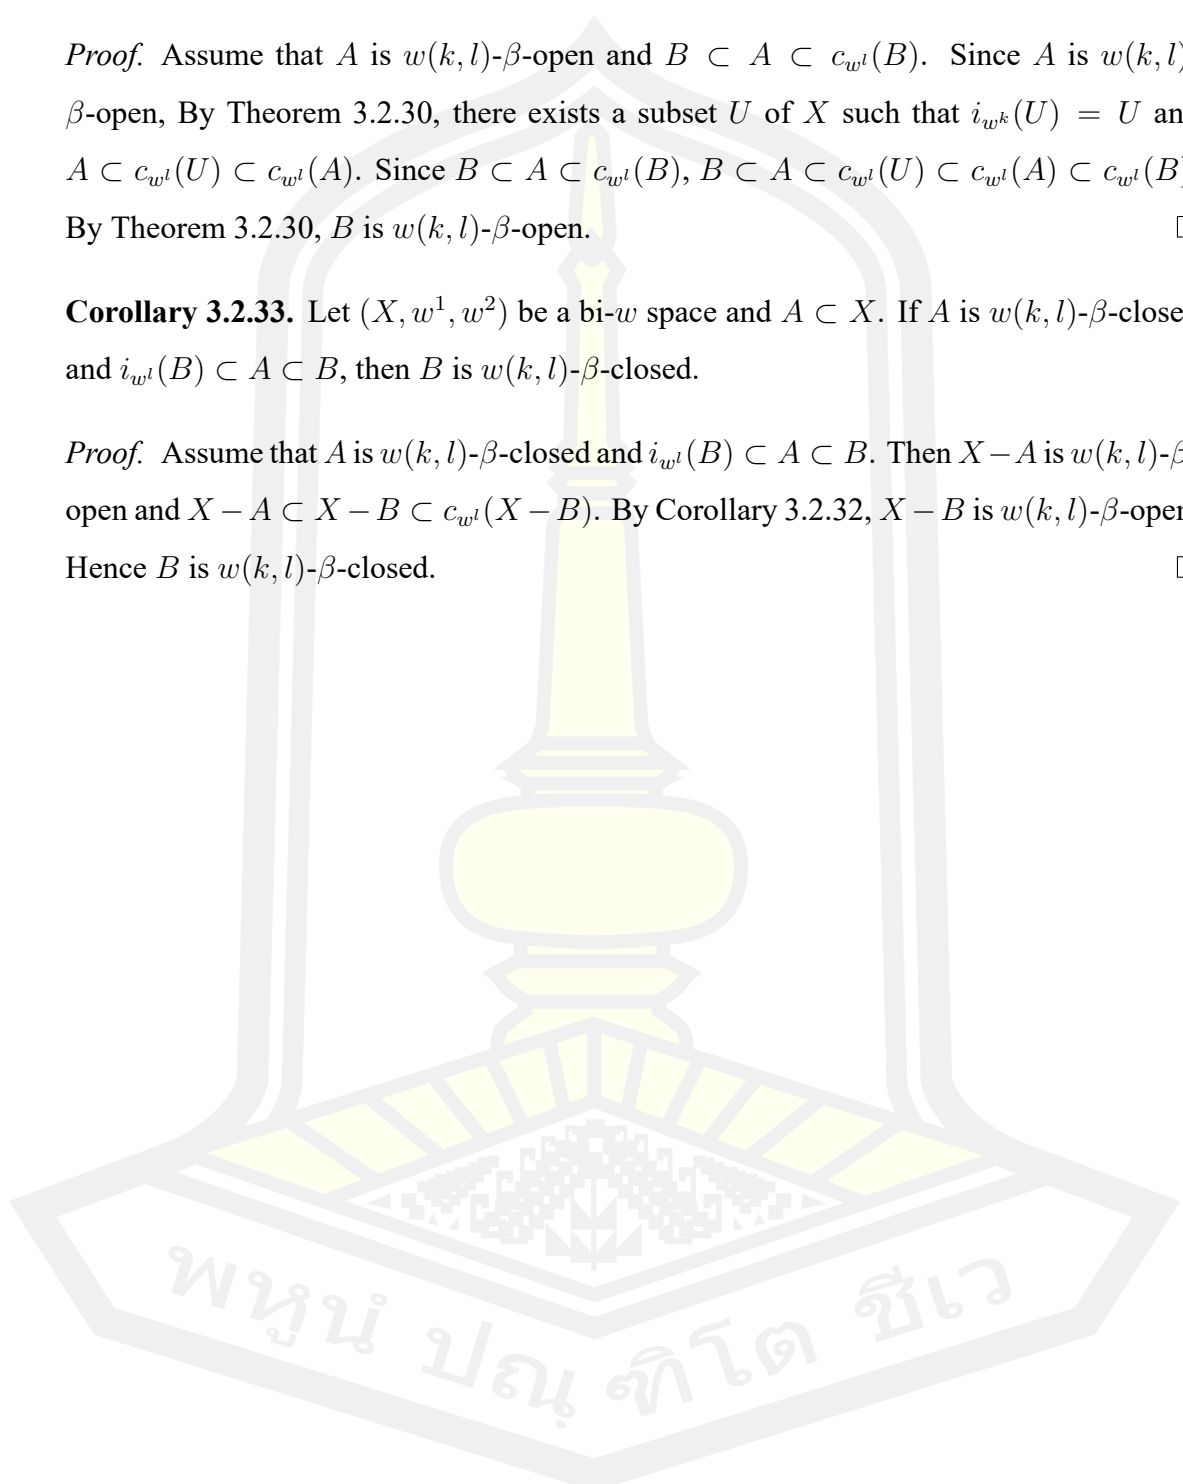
*Proof.* Assume that $A$ is $w(k,l)$-$\beta$-open and $B \subset A \subset c_{w^l}(B)$. Since $A$ is $w(k,l$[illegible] $\beta$-open, By Theorem 3.2.30, there exists a subset $U$ of $X$ such that $i_{w^k}(U) = U$ an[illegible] $A \subset c_{w^l}(U) \subset c_{w^l}(A)$. Since $B \subset A \subset c_{w^l}(B)$, $B \subset A \subset c_{w^l}(U) \subset c_{w^l}(A) \subset c_{w^l}(B$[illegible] By Theorem 3.2.30, $B$ is $w(k,l)$-$\beta$-open.

**Corollary 3.2.33.** Let $(X, w^1, w^2)$ be a bi-$w$ space and $A \subset X$. If $A$ is $w(k,l)$-$\beta$-close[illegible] and $i_{w^l}(B) \subset A \subset B$, then $B$ is $w(k,l)$-$\beta$-closed.

*Proof.* Assume that $A$ is $w(k,l)$-$\beta$-closed and $i_{w^l}(B) \subset A \subset B$. Then $X-A$ is $w(k,l)$-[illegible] open and $X-A \subset X-B \subset c_{w^l}(X-B)$. By Corollary 3.2.32, $X-B$ is $w(k,l)$-$\beta$-ope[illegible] Hence $B$ is $w(k,l)$-$\beta$-closed.

พหูน ปณ ฑิโต ชีเว